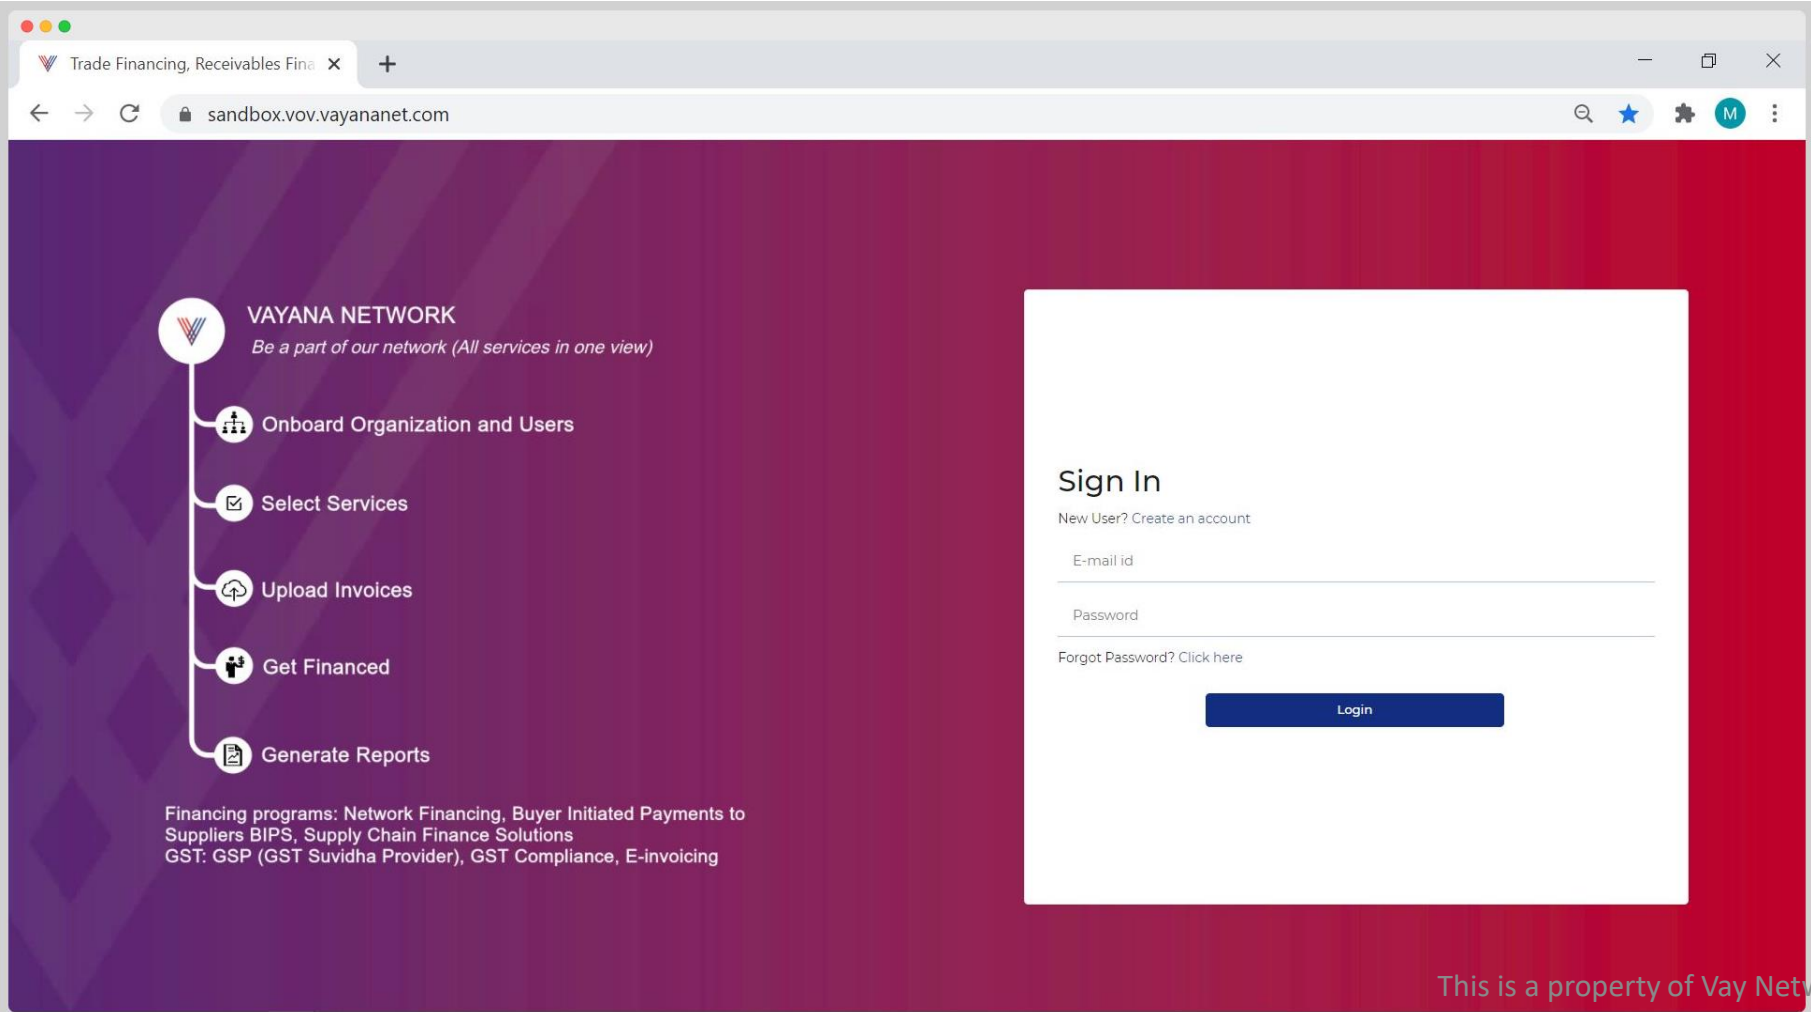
Trade Financing, Receivables Fina ✕ +

sandbox.vov.vayananet.com

M

VAYANA NETWORK

Be a part of our network (All services in one view)

Onboard Organization and Users

Select Services

Upload Invoices

Get Financed

Generate Reports

Financing programs: Network Financing, Buyer Initiated Payments to Suppliers BIPS, Supply Chain Finance Solutions
GST: GSP (GST Suvidha Provider), GST Compliance, E-invoicing

Sign In

New User? Create an account

E-mail id

Password

Forgot Password? Click here

Login

This is a property of Vay Netw